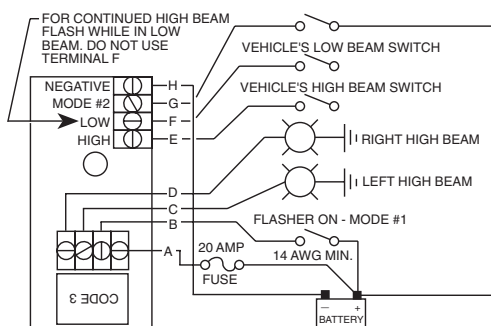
FOR CONTINUED HIGH BEAM FLASH WHILE IN LOW BEAM. DO NOT USE TERMINAL F

VEHICLE'S LOW BEAM SWITCH

VEHICLE'S HIGH BEAM SWITCH

NEGATIVE
MODE #2
LOW
HIGH

H
G
F
E

RIGHT HIGH BEAM

LEFT HIGH BEAM

D
C
B

FLASHER ON - MODE #1

A

20 AMP

FUSE

14 AWG MIN.

CODE 3

−
+
BATTERY